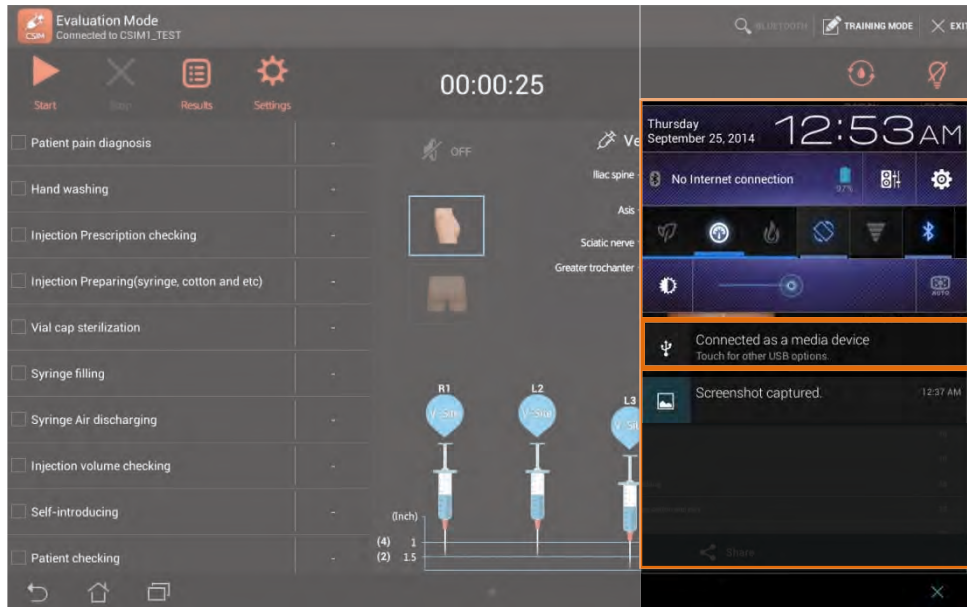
CSIM Evaluation Mode
Connected to CSIM1_TEST

BLUETOOTH TRAINING MODE EXIT

Start Stop Results Settings

00:00:25

Patient pain diagnosis -
Hand washing -
Injection Prescription checking -
Injection Preparing(syringe, cotton and etc) -
Vial cap sterilization -
Syringe filling -
Syringe Air discharging -
Injection volume checking -
Self-introducing -
Patient checking -

OFF

Ve

Iliac spine
Asis
Sciatic nerve
Greater trochanter

R1 L2 L3
V-Site V-Site V

(Inch)
(4) 1
(2) 1.5

Thursday
September 25, 2014
12:53AM

No Internet connection 97%

AUTO

Connected as a media device
Touch for other USB options.

Screenshot captured. 12:37 AM

Share